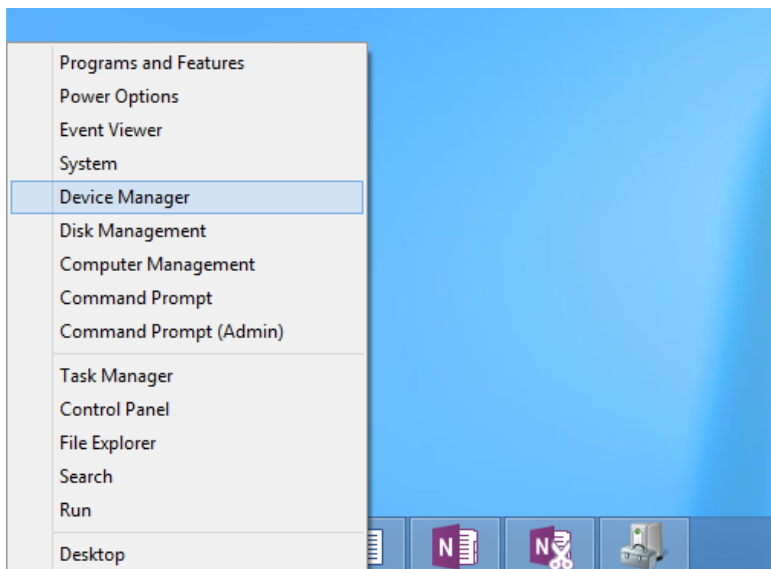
Programs and Features
Power Options
Event Viewer
System
Device Manager
Disk Management
Computer Management
Command Prompt
Command Prompt (Admin)

Task Manager
Control Panel
File Explorer
Search
Run

Desktop